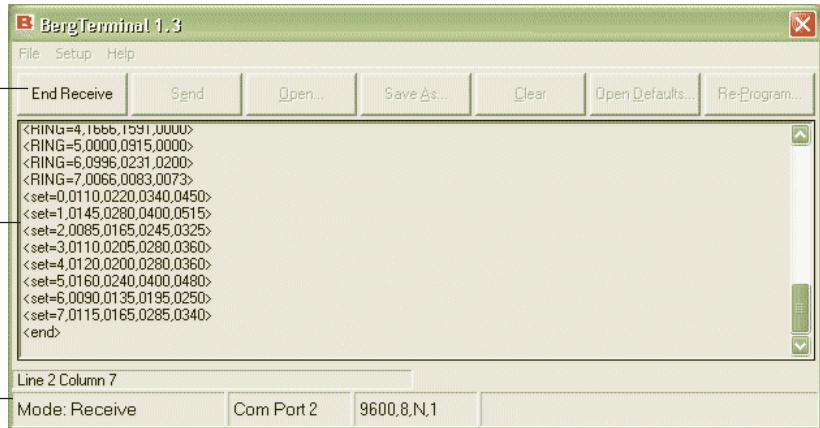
BergTerminal 1.3

File Setup Help

End Receive Send Open... Save As... Clear Open Defaults... Re-Program...

<RING=4,1666,1591,0000>
<RING=5,0000,0915,0000>
<RING=6,0996,0231,0200>
<RING=7,0066,0083,0073>
<set=0,0110,0220,0340,0450>
<set=1,0145,0280,0400,0515>
<set=2,0085,0165,0245,0325>
<set=3,0110,0205,0280,0360>
<set=4,0120,0200,0280,0360>
<set=5,0160,0240,0400,0480>
<set=6,0090,0135,0195,0250>
<set=7,0115,0165,0285,0340>
<end>

Line 2 Column 7

Mode: Receive Com Port 2 9600,8,N,1